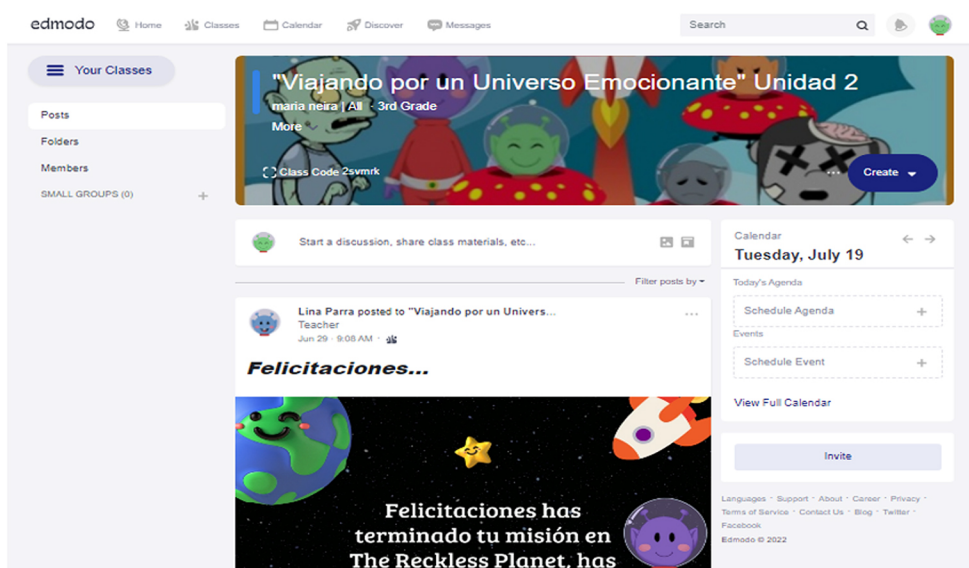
edmodo Home Classes Calendar Discover Messages Search

Your Classes

Posts
Folders
Members
SMALL GROUPS (0) +

"Viajando por un Universo Emocionante" Unidad 2
maria neira | All · 3rd Grade
More

Class Code 2svmrk

Create

Start a discussion, share class materials, etc...

Filter posts by

Lina Parra posted to "Viajando por un Univers...
Teacher
Jun 29 · 9:08 AM ·

Felicitaciones...

Felicitaciones has terminado tu misión en The Reckless Planet, has

Calendar
Tuesday, July 19

Today's Agenda
Schedule Agenda +
Events
Schedule Event +
View Full Calendar

Invite

Languages · Support · About · Career · Privacy · Terms of Service · Contact Us · Blog · Twitter · Facebook
Edmodo © 2022